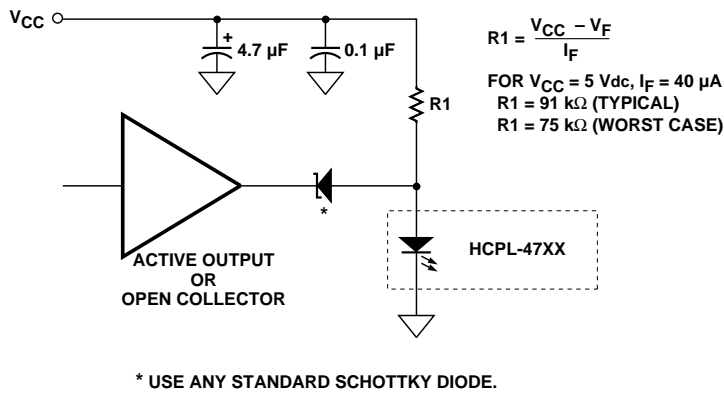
$V_{CC}$

+ 4.7 µF

0.1 µF

R1

$R1 = \frac{V_{CC} - V_F}{I_F}$

FOR $V_{CC}$ = 5 Vdc, $I_F$ = 40 µA
R1 = 91 kΩ (TYPICAL)
R1 = 75 kΩ (WORST CASE)

*

HCPL-47XX

ACTIVE OUTPUT
OR
OPEN COLLECTOR

* USE ANY STANDARD SCHOTTKY DIODE.